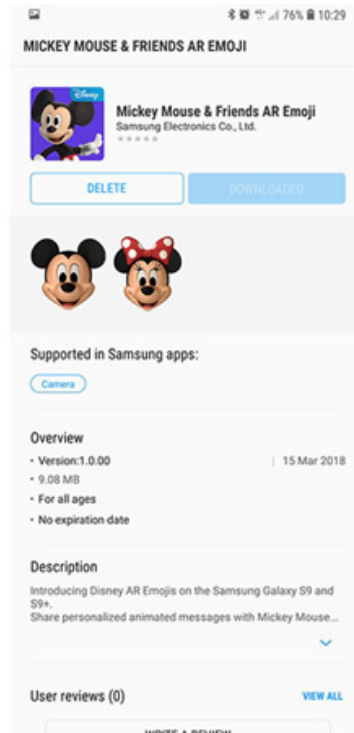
76% 10:29

MICKEY MOUSE & FRIENDS AR EMOJI

Disney

Mickey Mouse & Friends AR Emoji
Samsung Electronics Co., Ltd.

DELETE

DOWNLOADED

Supported in Samsung apps:

Camera

Overview

• Version:1.0.00
15 Mar 2018
• 9.08 MB
• For all ages
• No expiration date

Description

Introducing Disney AR Emojis on the Samsung Galaxy S9 and S9+.
Share personalized animated messages with Mickey Mouse...

User reviews (0)

VIEW ALL

WRITE A REVIEW